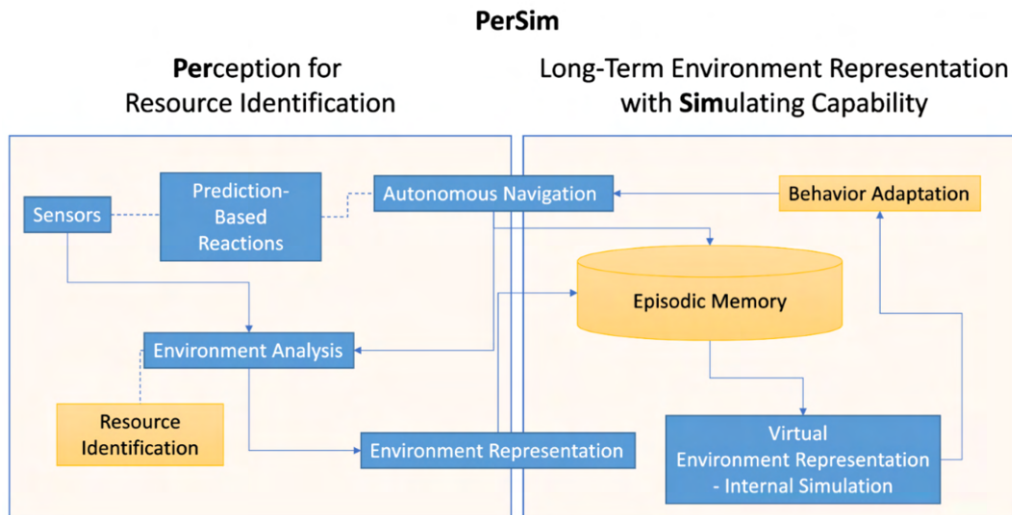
PerSim

Perception for Resource Identification

Long-Term Environment Representation with Simulating Capability

Sensors

Prediction-Based Reactions

Autonomous Navigation

Behavior Adaptation

Episodic Memory

Environment Analysis

Resource Identification

Environment Representation

Virtual Environment Representation - Internal Simulation